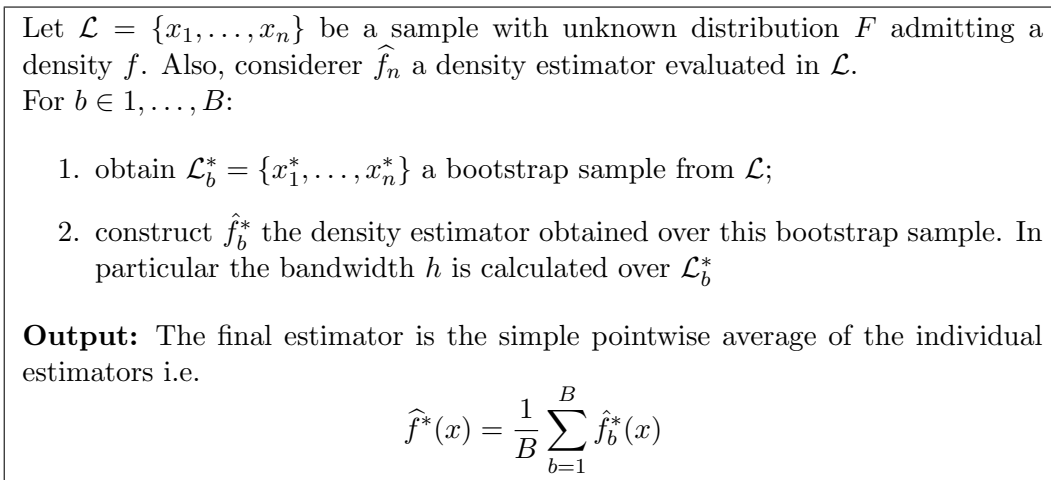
Let $\mathcal{L} = \{x_1, \ldots, x_n\}$ be a sample with unknown distribution $F$ admitting a density $f$. Also, considerer $\widehat{f_n}$ a density estimator evaluated in $\mathcal{L}$.
For $b \in 1, \ldots, B$:

1. obtain $\mathcal{L}_b^* = \{x_1^*, \ldots, x_n^*\}$ a bootstrap sample from $\mathcal{L}$;

2. construct $\hat{f}_b^*$ the density estimator obtained over this bootstrap sample. In particular the bandwidth $h$ is calculated over $\mathcal{L}_b^*$

**Output:** The final estimator is the simple pointwise average of the individual estimators i.e.
$$\widehat{f^*}(x) = \frac{1}{B} \sum_{b=1}^{B} \hat{f}_b^*(x)$$